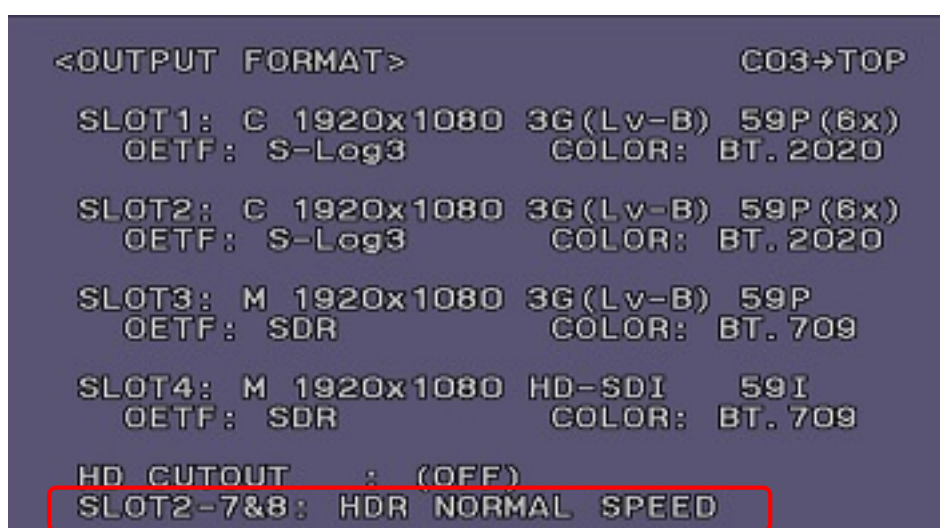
<OUTPUT FORMAT> CO3→TOP

SLOT1: C 1920x1080 3G(Lv-B) 59P(6x)
OETF: S-Log3 COLOR: BT.2020

SLOT2: C 1920x1080 3G(Lv-B) 59P(6x)
OETF: S-Log3 COLOR: BT.2020

SLOT3: M 1920x1080 3G(Lv-B) 59P
OETF: SDR COLOR: BT.709

SLOT4: M 1920x1080 HD-SDI 59I
OETF: SDR COLOR: BT.709

HD CUTOUT : (OFF)
SLOT2-7&8: HDR NORMAL SPEED